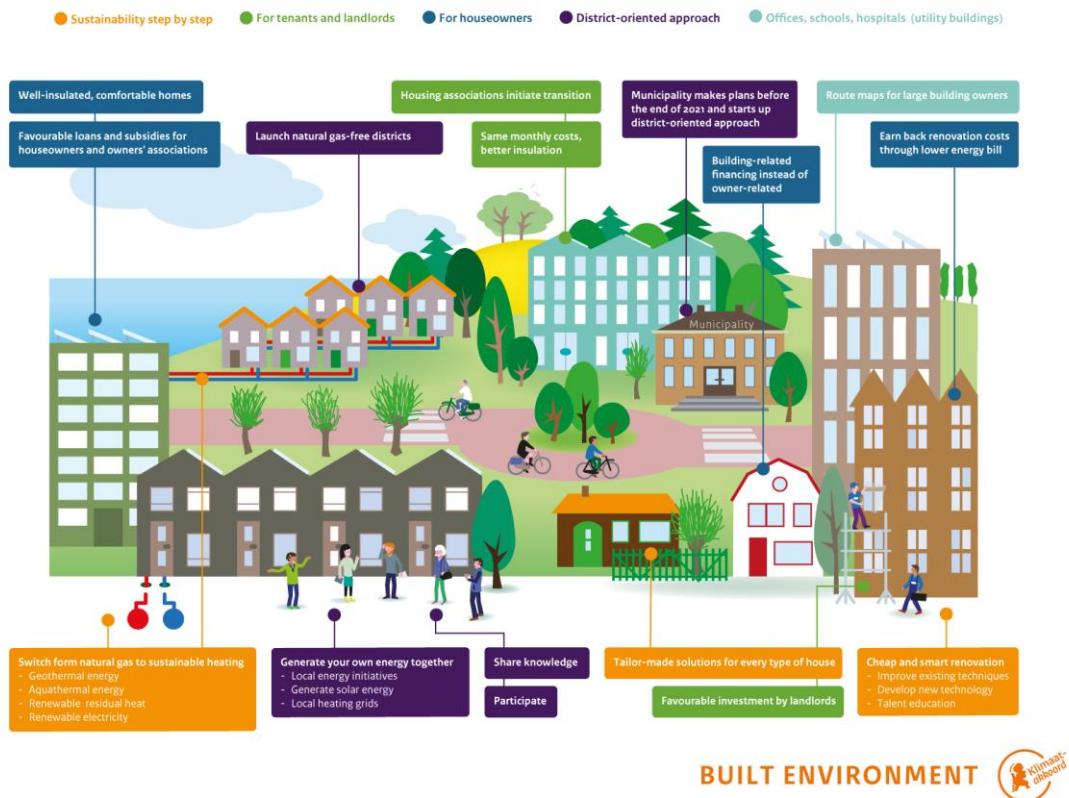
Sustainability step by step   For tenants and landlords   For houseowners   District-oriented approach   Offices, schools, hospitals (utility buildings)

Well-insulated, comfortable homes

Favourable loans and subsidies for houseowners and owners' associations

Launch natural gas-free districts

Housing associations initiate transition

Same monthly costs, better insulation

Municipality makes plans before the end of 2021 and starts up district-oriented approach

Building-related financing instead of owner-related

Route maps for large building owners

Earn back renovation costs through lower energy bill

Municipality

Switch form natural gas to sustainable heating
- Geothermal energy
- Aquathermal energy
- Renewable residual heat
- Renewable electricity

Generate your own energy together
- Local energy initiatives
- Generate solar energy
- Local heating grids

Share knowledge

Participate

Tailor-made solutions for every type of house

Favourable investment by landlords

Cheap and smart renovation
- Improve existing techniques
- Develop new technology
- Talent education

BUILT ENVIRONMENT

Klimaatakkoord